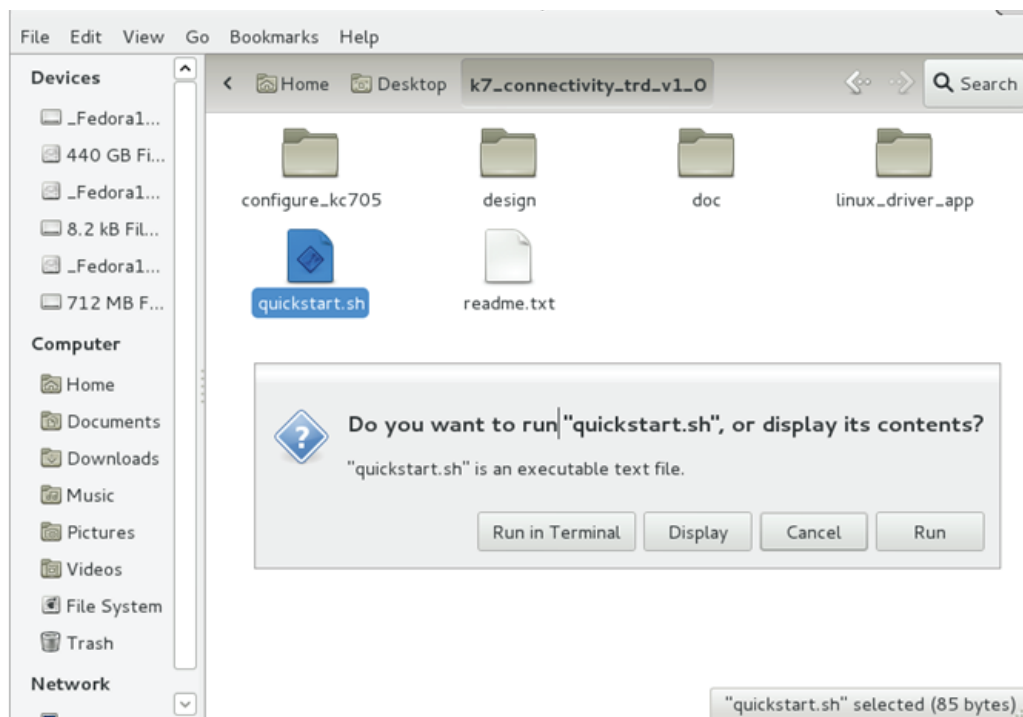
File Edit View Go Bookmarks Help

Devices
_Fedora1...
440 GB Fi...
_Fedora1...
8.2 kB Fil...
_Fedora1...
712 MB F...

Computer
Home
Documents
Downloads
Music
Pictures
Videos
File System
Trash

Network

Home Desktop k7_connectivity_trd_v1_0

Search

configure_kc705
design
doc
linux_driver_app
quickstart.sh
readme.txt

Do you want to run "quickstart.sh", or display its contents?

"quickstart.sh" is an executable text file.

Run in Terminal
Display
Cancel
Run

"quickstart.sh" selected (85 bytes)